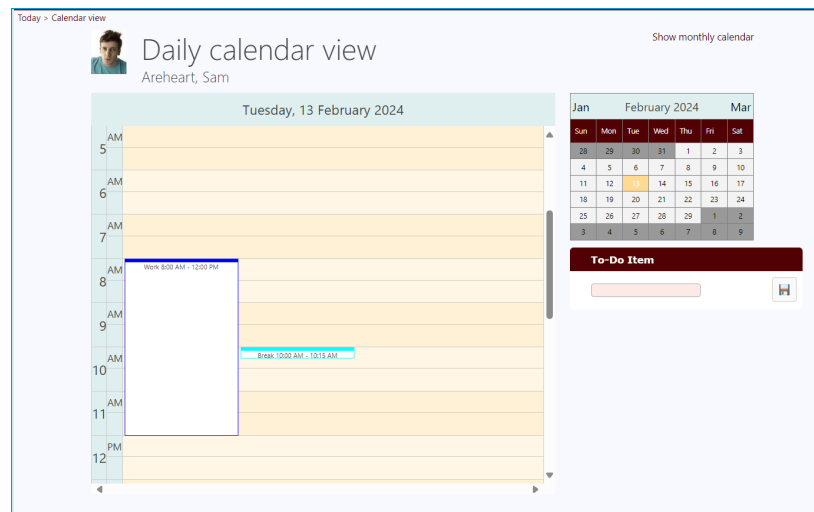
Today > Calendar view

Daily calendar view

Areheart, Sam

Show monthly calendar

Tuesday, 13 February 2024

5 AM
6 AM
7 AM
8 AM
9 AM
10 AM
11 AM
12 PM

Work 8:00 AM - 12:00 PM

Break 10:00 AM - 10:15 AM

Jan February 2024 Mar

| Sun | Mon | Tue | Wed | Thu | Fri | Sat |
|---|---|---|---|---|---|---|
| 28 | 29 | 30 | 31 | 1 | 2 | 3 |
| 4 | 5 | 6 | 7 | 8 | 9 | 10 |
| 11 | 12 | 13 | 14 | 15 | 16 | 17 |
| 18 | 19 | 20 | 21 | 22 | 23 | 24 |
| 25 | 26 | 27 | 28 | 29 | 1 | 2 |
| 3 | 4 | 5 | 6 | 7 | 8 | 9 |

To-Do Item